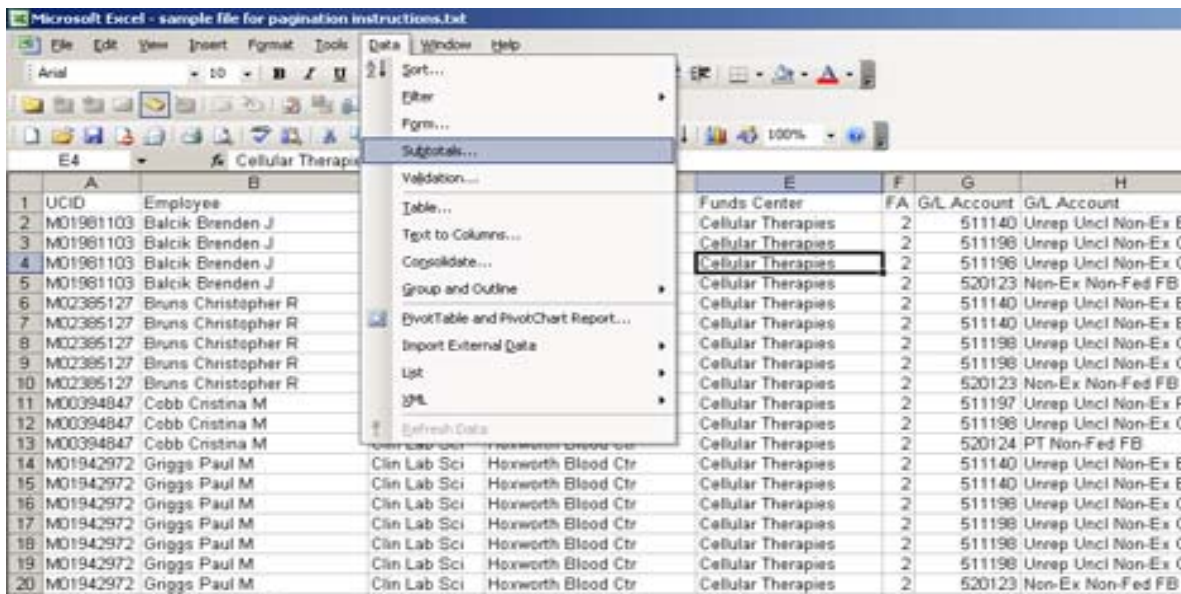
Microsoft Excel - sample file for pagination instructions.txt

File Edit View Insert Format Tools Data Window Help

Arial 10 B I U

100%

E4 fx Cellular Therapie

Sort...
Filter
Form...
Subtotals...
Validation...
Table...
Text to Columns...
Consolidate...
Group and Outline
PivotTable and PivotChart Report...
Import External Data
List
XML
Refresh Data

| | A | B | C | D | E | F | G | H |
|---|---|---|---|---|---|---|---|---|
| 1 | UCID | Employee | | | Funds Center | FA | G/L Account | G/L Account |
| 2 | M01981103 | Balcik Brenden J | | | Cellular Therapies | 2 | 511140 | Unrep Uncl Non-Ex E |
| 3 | M01981103 | Balcik Brenden J | | | Cellular Therapies | 2 | 511198 | Unrep Uncl Non-Ex ( |
| 4 | M01981103 | Balcik Brenden J | | | Cellular Therapies | 2 | 511198 | Unrep Uncl Non-Ex ( |
| 5 | M01981103 | Balcik Brenden J | | | Cellular Therapies | 2 | 520123 | Non-Ex Non-Fed FB |
| 6 | M02385127 | Bruns Christopher R | | | Cellular Therapies | 2 | 511140 | Unrep Uncl Non-Ex E |
| 7 | M02385127 | Bruns Christopher R | | | Cellular Therapies | 2 | 511140 | Unrep Uncl Non-Ex E |
| 8 | M02385127 | Bruns Christopher R | | | Cellular Therapies | 2 | 511198 | Unrep Uncl Non-Ex ( |
| 9 | M02385127 | Bruns Christopher R | | | Cellular Therapies | 2 | 511198 | Unrep Uncl Non-Ex ( |
| 10 | M02385127 | Bruns Christopher R | | | Cellular Therapies | 2 | 520123 | Non-Ex Non-Fed FB |
| 11 | M00394847 | Cobb Cristina M | | | Cellular Therapies | 2 | 511197 | Unrep Uncl Non-Ex F |
| 12 | M00394847 | Cobb Cristina M | | | Cellular Therapies | 2 | 511198 | Unrep Uncl Non-Ex ( |
| 13 | M00394847 | Cobb Cristina M | Clin Lab Sci | Hoxworth Blood Ctr | Cellular Therapies | 2 | 520124 | PT Non-Fed FB |
| 14 | M01942972 | Griggs Paul M | Clin Lab Sci | Hoxworth Blood Ctr | Cellular Therapies | 2 | 511140 | Unrep Uncl Non-Ex E |
| 15 | M01942972 | Griggs Paul M | Clin Lab Sci | Hoxworth Blood Ctr | Cellular Therapies | 2 | 511140 | Unrep Uncl Non-Ex E |
| 16 | M01942972 | Griggs Paul M | Clin Lab Sci | Hoxworth Blood Ctr | Cellular Therapies | 2 | 511198 | Unrep Uncl Non-Ex ( |
| 17 | M01942972 | Griggs Paul M | Clin Lab Sci | Hoxworth Blood Ctr | Cellular Therapies | 2 | 511198 | Unrep Uncl Non-Ex ( |
| 18 | M01942972 | Griggs Paul M | Clin Lab Sci | Hoxworth Blood Ctr | Cellular Therapies | 2 | 511198 | Unrep Uncl Non-Ex ( |
| 19 | M01942972 | Griggs Paul M | Clin Lab Sci | Hoxworth Blood Ctr | Cellular Therapies | 2 | 511198 | Unrep Uncl Non-Ex ( |
| 20 | M01942972 | Griggs Paul M | Clin Lab Sci | Hoxworth Blood Ctr | Cellular Therapies | 2 | 520123 | Non-Ex Non-Fed FB |